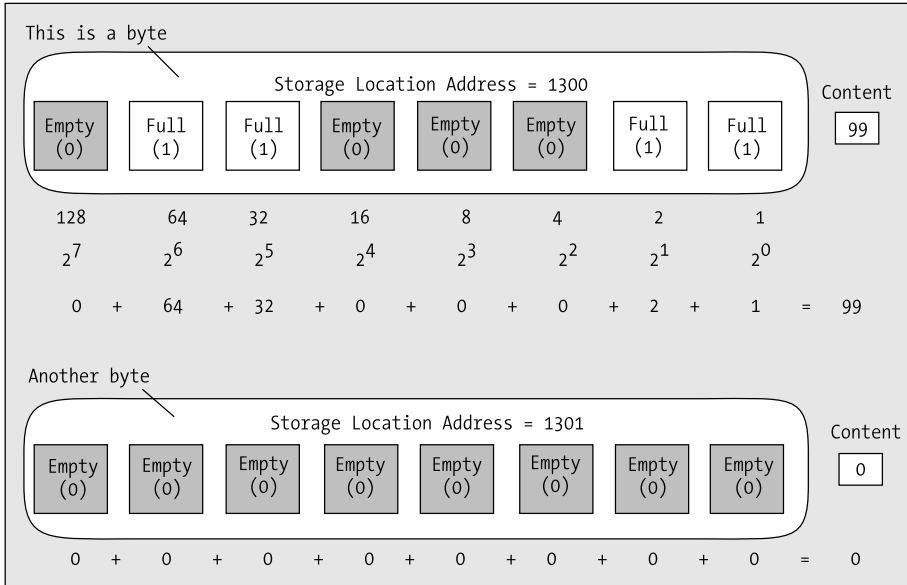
This is a byte

Storage Location Address = 1300

Empty (0) Full (1) Full (1) Empty (0) Empty (0) Empty (0) Full (1) Full (1)

Content
99

128 64 32 16 8 4 2 1

$2^7$ $2^6$ $2^5$ $2^4$ $2^3$ $2^2$ $2^1$ $2^0$

0 + 64 + 32 + 0 + 0 + 0 + 2 + 1 = 99

Another byte

Storage Location Address = 1301

Empty (0) Empty (0) Empty (0) Empty (0) Empty (0) Empty (0) Empty (0) Empty (0)

Content
0

0 + 0 + 0 + 0 + 0 + 0 + 0 + 0 = 0